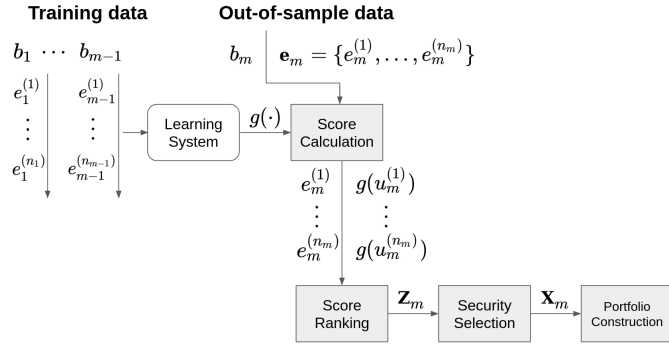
**Training data**

**Out-of-sample data**

$b_1 \cdots b_{m-1}$

$b_m$

$\mathbf{e}_m = \{e_m^{(1)}, \ldots, e_m^{(n_m)}\}$

$e_1^{(1)}$
$\vdots$
$e_1^{(n_1)}$

$e_{m-1}^{(1)}$
$\vdots$
$e_{m-1}^{(n_{m-1})}$

Learning System

$g(\cdot)$

Score Calculation

$e_m^{(1)}$
$\vdots$
$e_m^{(n_m)}$

$g(u_m^{(1)})$
$\vdots$
$g(u_m^{(n_m)})$

Score Ranking

$\mathbf{Z}_m$

Security Selection

$\mathbf{X}_m$

Portfolio Construction